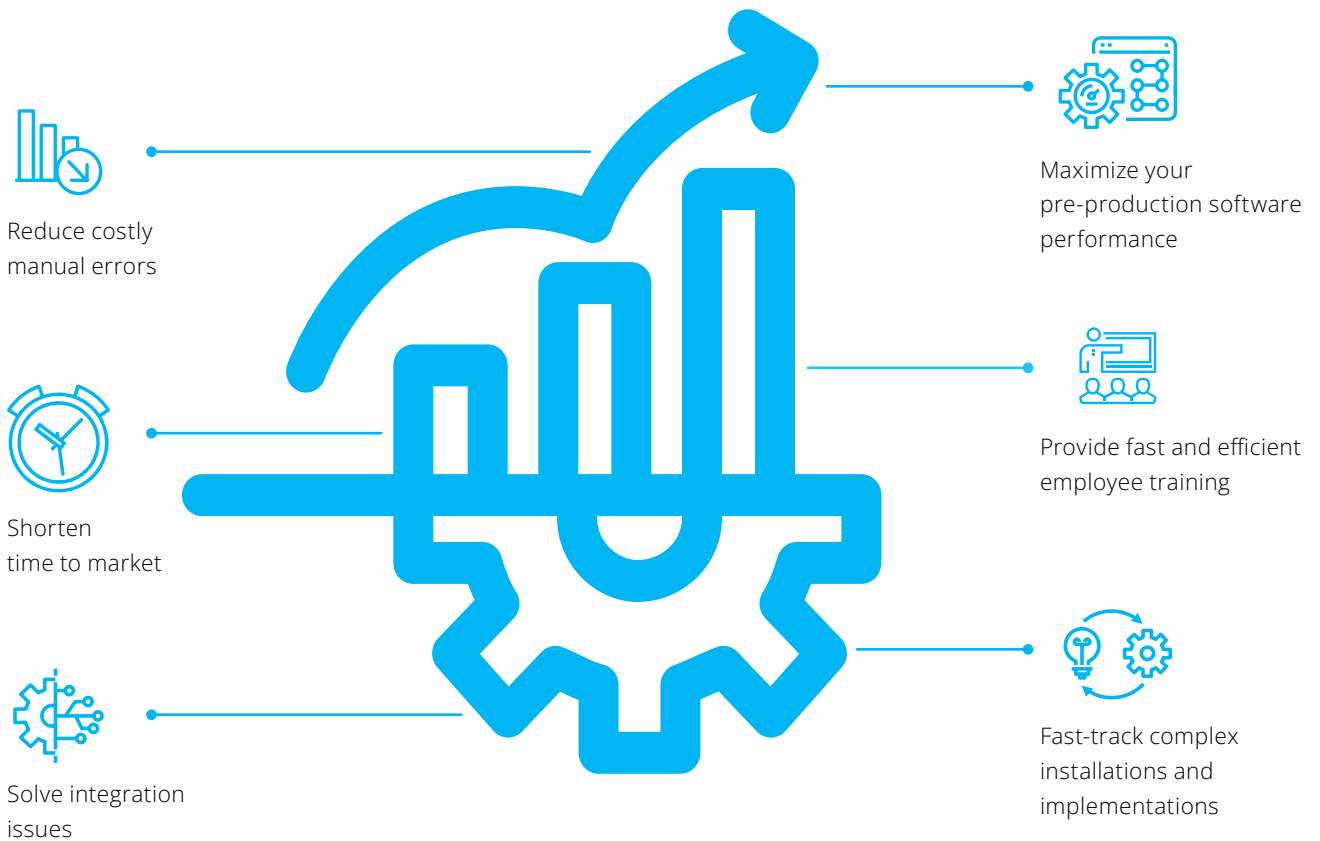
Reduce costly manual errors

Shorten time to market

Solve integration issues

Maximize your pre-production software performance

Provide fast and efficient employee training

Fast-track complex installations and implementations